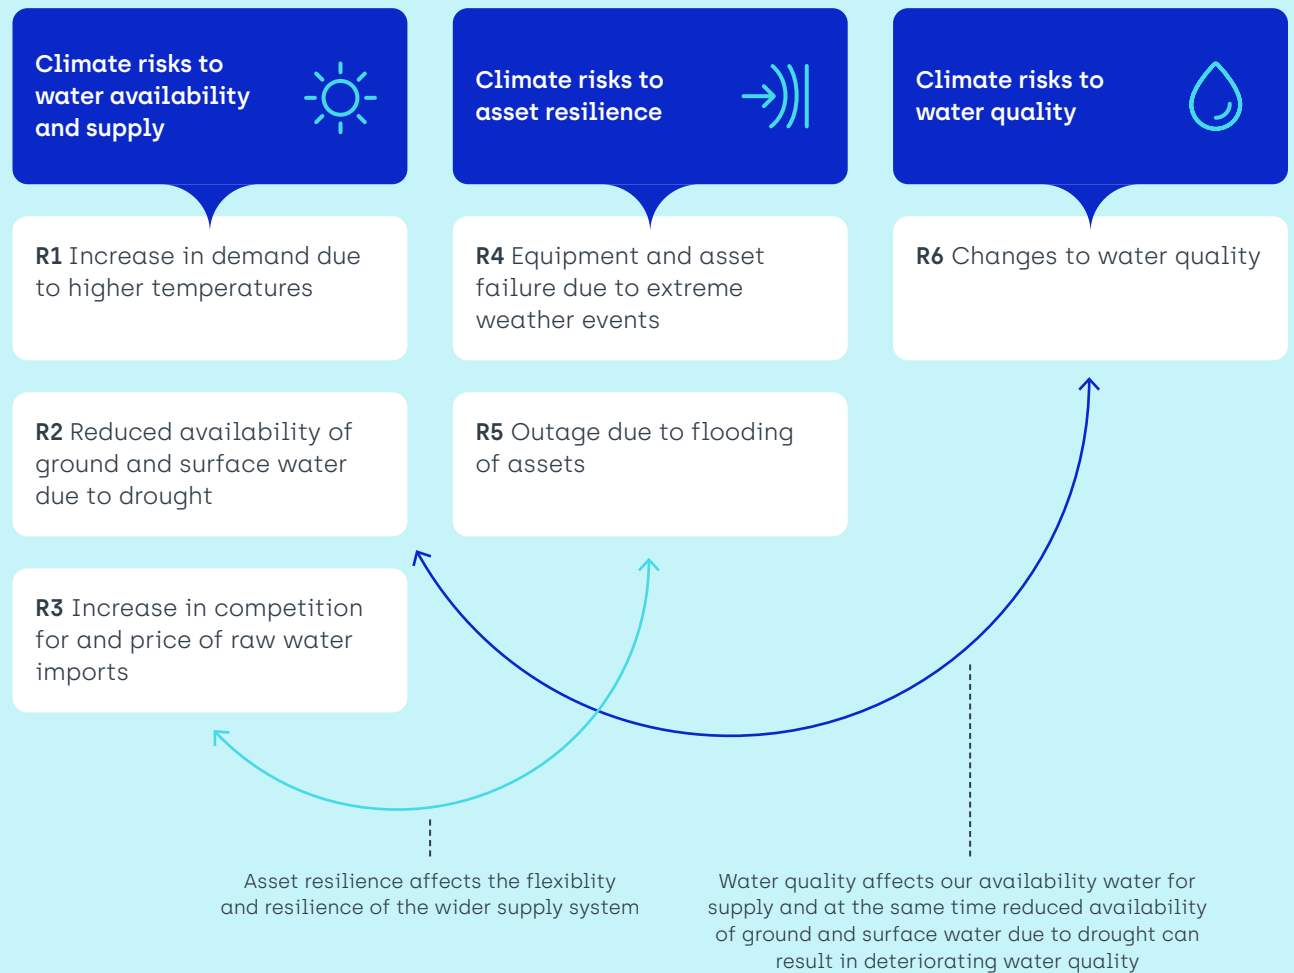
Climate risks to water availability and supply

Climate risks to asset resilience

Climate risks to water quality

**R1** Increase in demand due to higher temperatures

**R4** Equipment and asset failure due to extreme weather events

**R6** Changes to water quality

**R2** Reduced availability of ground and surface water due to drought

**R5** Outage due to flooding of assets

**R3** Increase in competition for and price of raw water imports

Asset resilience affects the flexiblity and resilience of the wider supply system

Water quality affects our availability water for supply and at the same time reduced availability of ground and surface water due to drought can result in deteriorating water quality